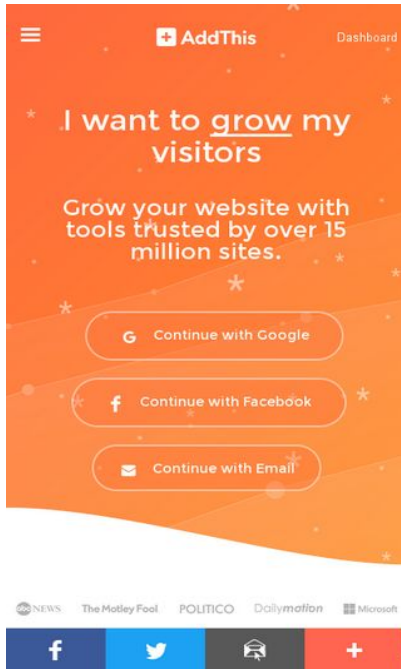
AddThis

Dashboard

I want to grow my visitors

Grow your website with tools trusted by over 15 million sites.

G Continue with Google

f Continue with Facebook

Continue with Email

abc NEWS The Motley Fool POLITICO Dailymotion Microsoft

f

+